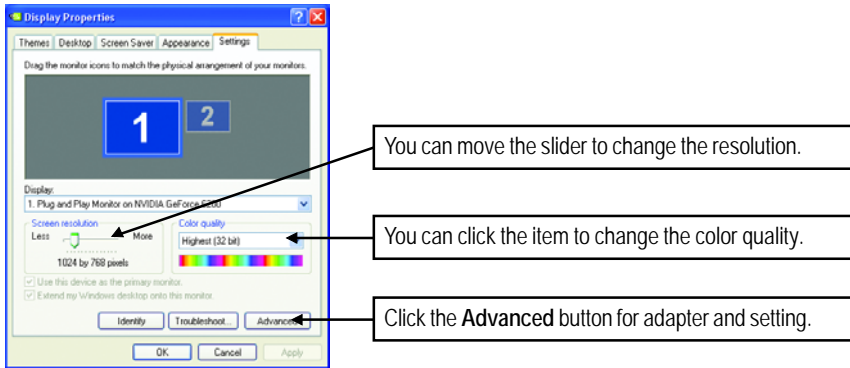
Display Properties

Themes | Desktop | Screen Saver | Appearance | Settings

Drag the monitor icons to match the physical arrangement of your monitors.

1 2

Display:
1. Plug and Play Monitor on NVIDIA GeForce 5200

Screen resolution
Less More
1024 by 768 pixels

Color quality
Highest (32 bit)

Use this device as the primary monitor.
Extend my Windows desktop onto this monitor.

Identify | Troubleshoot... | Advanced

OK | Cancel | Apply

You can move the slider to change the resolution.

You can click the item to change the color quality.

Click the **Advanced** button for adapter and setting.